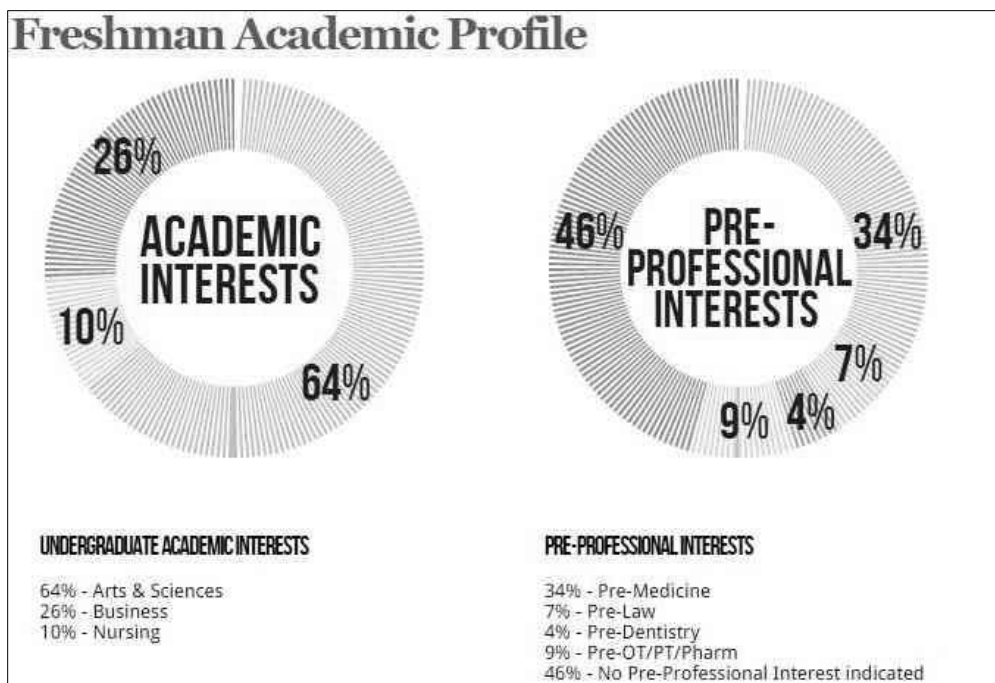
Freshman Academic Profile

26%
ACADEMIC INTERESTS
10%
64%

46%
PRE-PROFESSIONAL INTERESTS
34%
7%
9%
4%

UNDERGRADUATE ACADEMIC INTERESTS

64% - Arts & Sciences
26% - Business
10% - Nursing

PRE-PROFESSIONAL INTERESTS

34% - Pre-Medicine
7% - Pre-Law
4% - Pre-Dentistry
9% - Pre-OT/PT/Pharm
46% - No Pre-Professional Interest indicated